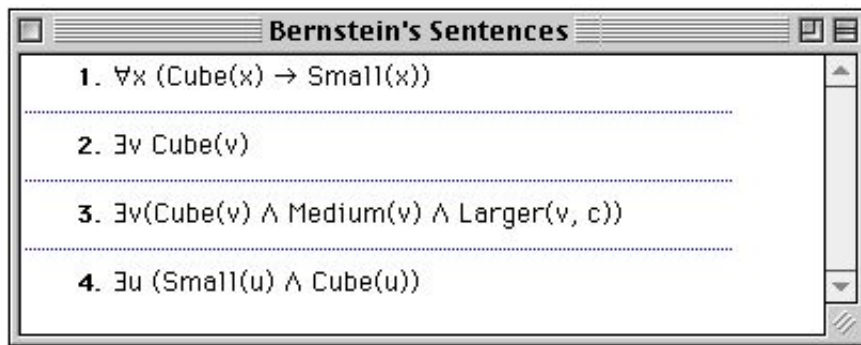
Bernstein's Sentences

1. $\forall x$ (Cube(x) $\rightarrow$ Small(x))

2. $\exists v$ Cube(v)

3. $\exists v$(Cube(v) $\land$ Medium(v) $\land$ Larger(v, c))

4. $\exists u$ (Small(u) $\land$ Cube(u))